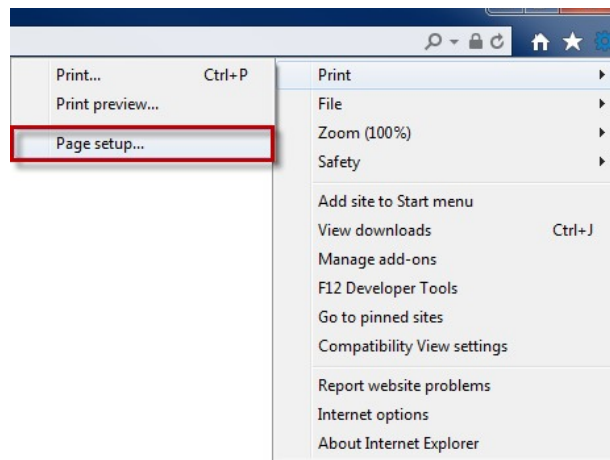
Print... Ctrl+P
Print preview...
Page setup...

Print
File
Zoom (100%)
Safety
Add site to Start menu
View downloads Ctrl+J
Manage add-ons
F12 Developer Tools
Go to pinned sites
Compatibility View settings
Report website problems
Internet options
About Internet Explorer